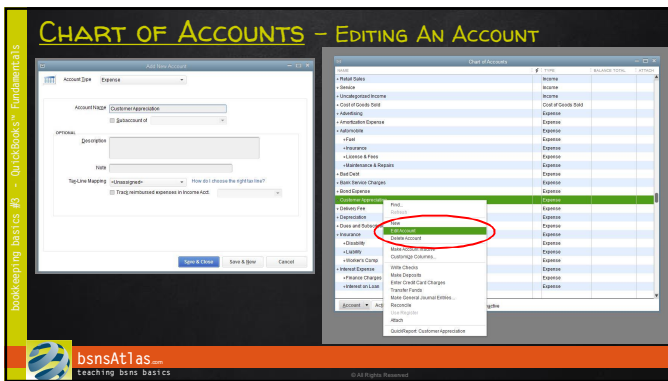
Chart of Accounts – Editing An Account

bookkeeping basics #3 - QuickBooks' Fundamentals

Add New Account

Account Type Expense

Account Name Customer Appreciation

Subaccount of

OPTIONAL

Description

Note

Tax-Line Mapping <Unassigned> How do I choose the right tax line?

Track reimbursed expenses in Income Acct.

Save & Close Save & New Cancel

Chart of Accounts

| NAME | TYPE | BALANCE TOTAL | ATTACH |
|---|---|---|---|
| Retail Sales | Income | | |
| Service | Income | | |
| Uncategorized Income | Income | | |
| Cost of Goods Sold | Cost of Goods Sold | | |
| Advertising | Expense | | |
| Amortization Expense | Expense | | |
| Automobile | Expense | | |
| Fuel | Expense | | |
| Insurance | Expense | | |
| License & Fees | Expense | | |
| Maintenance & Repairs | Expense | | |
| Bad Debt | Expense | | |
| Bank Service Charges | Expense | | |
| Bond Expense | Expense | | |
| Customer Appreciation | Expense | | |
| Delivery Fee | Expense | | |
| Depreciation | Expense | | |
| Dues and Subscri | Expense | | |
| Insurance | Expense | | |
| Disability | Expense | | |
| Liability | Expense | | |
| Workers Comp | Expense | | |
| Interest Expense | Expense | | |
| Finance Charges | Expense | | |
| Interest on Loan | Expense | | |

Find...
Refresh
New
Edit Account
Delete Account
Make Account Inactive
Customize Columns...
Write Checks
Make Deposits
Enter Credit Card Charges
Transfer Funds
Make General Journal Entries...
Reconcile
Use Register
Attach
QuickReport: Customer Appreciation

Account Act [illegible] ctive

bsnsAtlas.com
teaching bsns basics

© All Rights Reserved